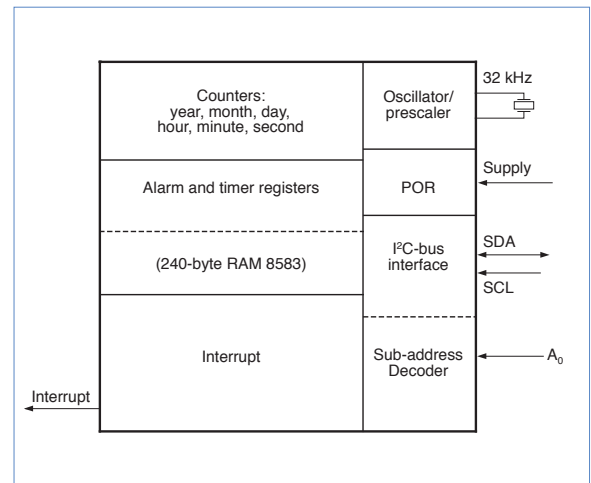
Counters:
year, month, day,
hour, minute, second

Oscillator/
prescaler

32 kHz

Alarm and timer registers

POR

Supply

(240-byte RAM 8583)

I$^2$C-bus
interface

SDA

SCL

Interrupt

Sub-address
Decoder

$A_0$

Interrupt